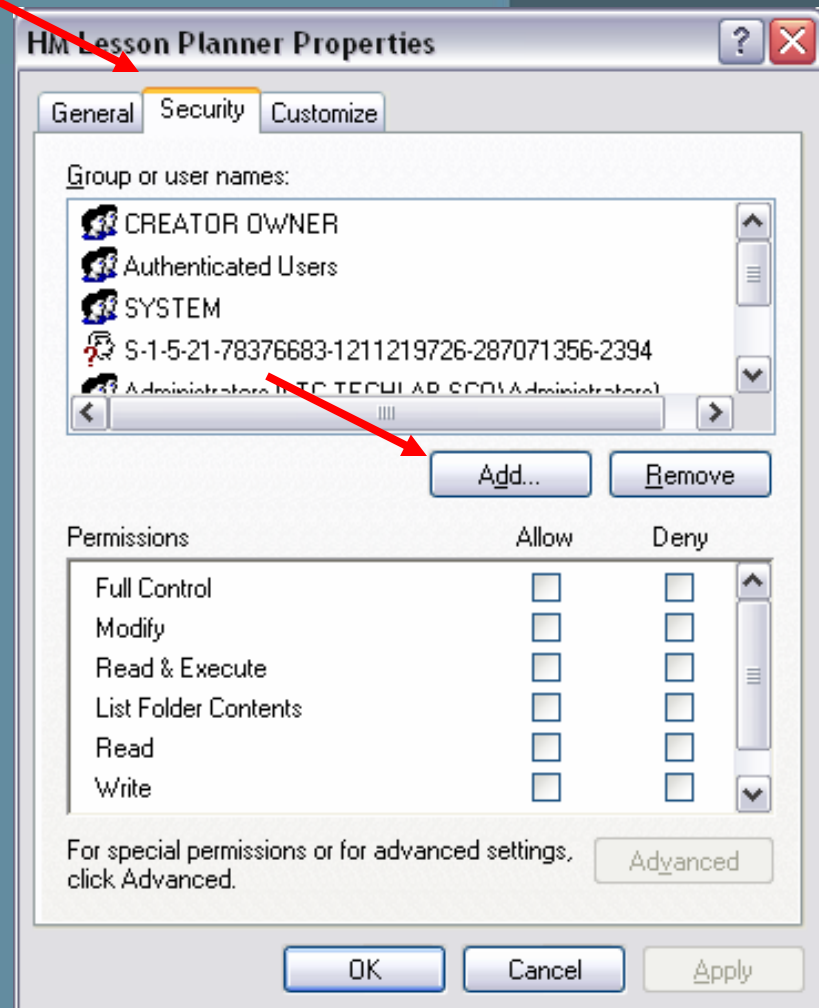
HM Lesson Planner Properties

General Security Customize

Group or user names:

CREATOR OWNER
Authenticated Users
SYSTEM
S-1-5-21-78376683-1211219726-287071356-2394
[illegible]

Add... Remove

| Permissions | Allow | Deny |
|---|---|---|
| Full Control | | |
| Modify | | |
| Read & Execute | | |
| List Folder Contents | | |
| Read | | |
| Write | | |

For special permissions or for advanced settings, click Advanced.

Advanced

OK Cancel Apply